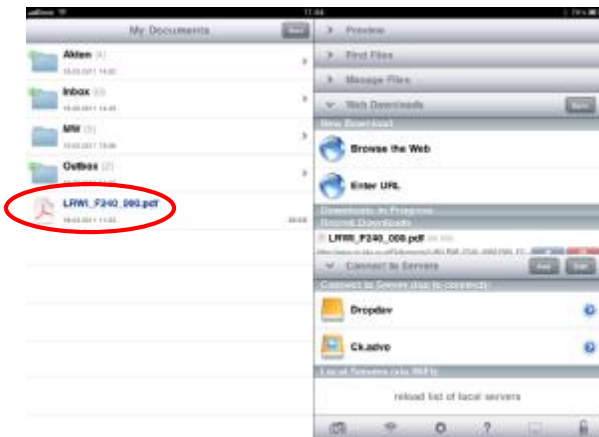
Carrier
17:44
My Documents
Edit
Akten (4)
15.03.2011 14:00
Inbox (0)
15.03.2011 14:35
MW (3)
15.03.2011 15:06
Outbox (2)
15.03.2011 14:52
LRWI_F240_080.pdf
15.03.2011 11:53
Preview
Find Files
Manage Files
Web Downloads
Edit
New Download
Browse the Web
Enter URL
Downloads in Progress
Recent Downloads
LRWI_F240_080.pdf
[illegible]
Connect to Servers
Add
Edit
Connect to Server (tap to connect)
Dropdav
Ck.advo
Local Servers (via WiFi)
reload list of local servers
?